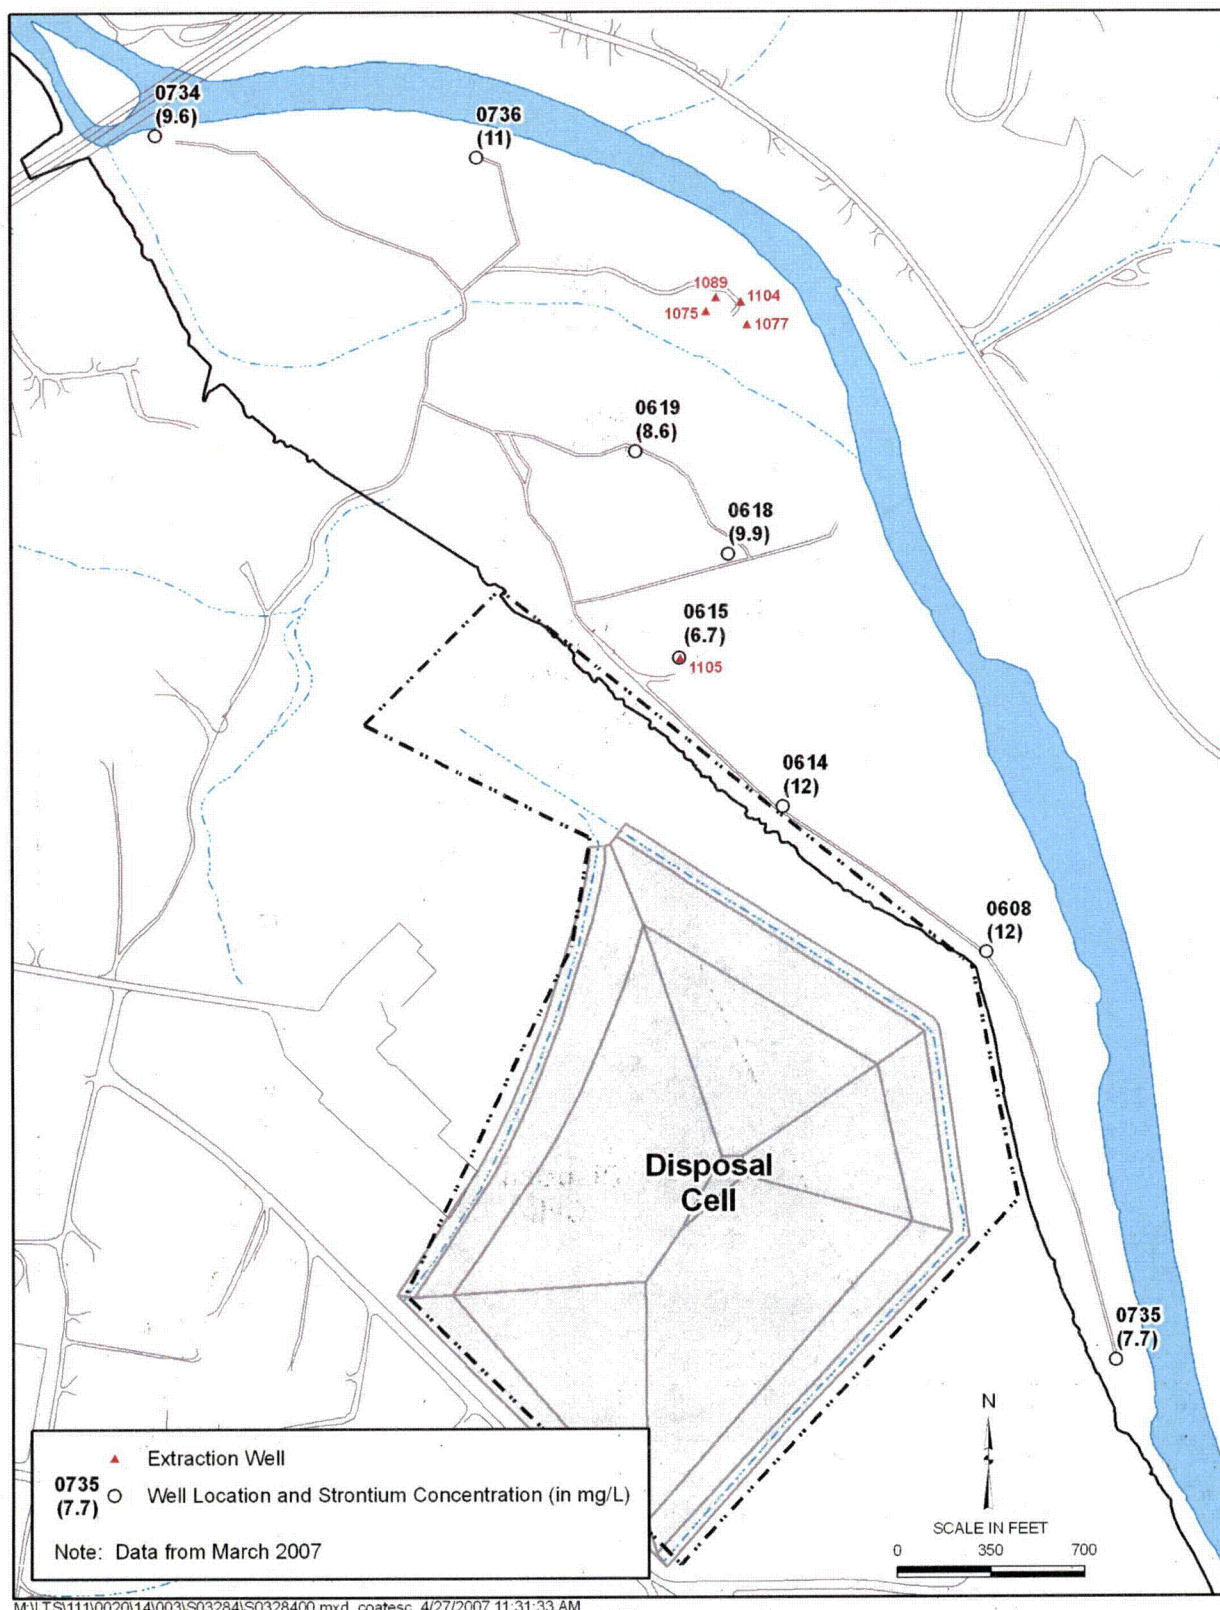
0734
(9.6)

0736
(11)

1089
1104
1075
1077

0619
(8.6)

0618
(9.9)

0615
(6.7)
1105

0614
(12)

0608
(12)

Disposal Cell

0735
(7.7)

N

Extraction Well

0735
(7.7) Well Location and Strontium Concentration (in mg/L)

Note: Data from March 2007

SCALE IN FEET
0 350 700

M:\LTS\111\0020\14\003\S03284\S0328400.mxd coatesc 4/27/2007 11:31:33 AM